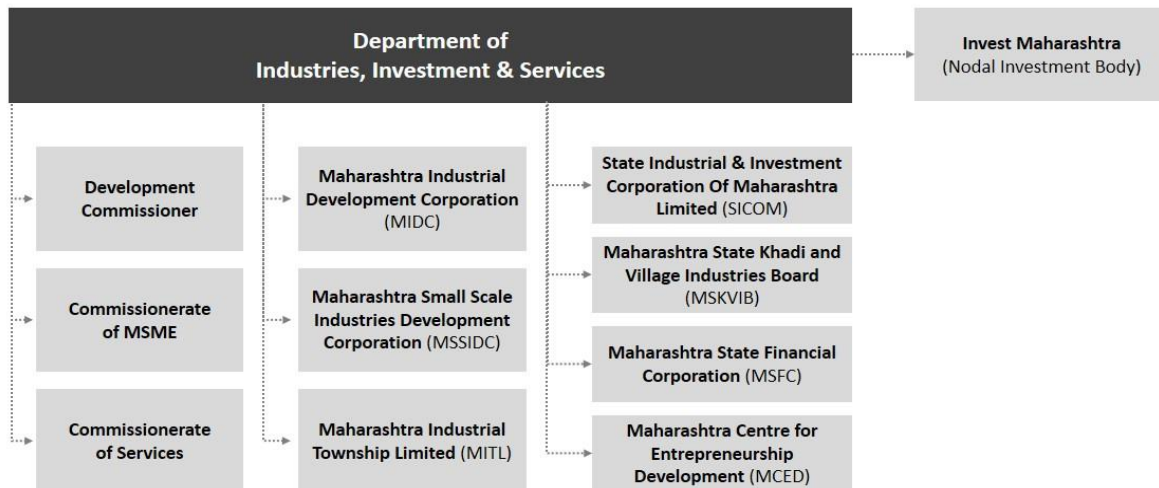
Department of
Industries, Investment & Services

Invest Maharashtra
(Nodal Investment Body)

Development Commissioner

Commissionerate of MSME

Commissionerate of Services

Maharashtra Industrial Development Corporation (MIDC)

Maharashtra Small Scale Industries Development Corporation (MSSIDC)

Maharashtra Industrial Township Limited (MITL)

State Industrial & Investment Corporation Of Maharashtra Limited (SICOM)

Maharashtra State Khadi and Village Industries Board (MSKVIB)

Maharashtra State Financial Corporation (MSFC)

Maharashtra Centre for Entrepreneurship Development (MCED)